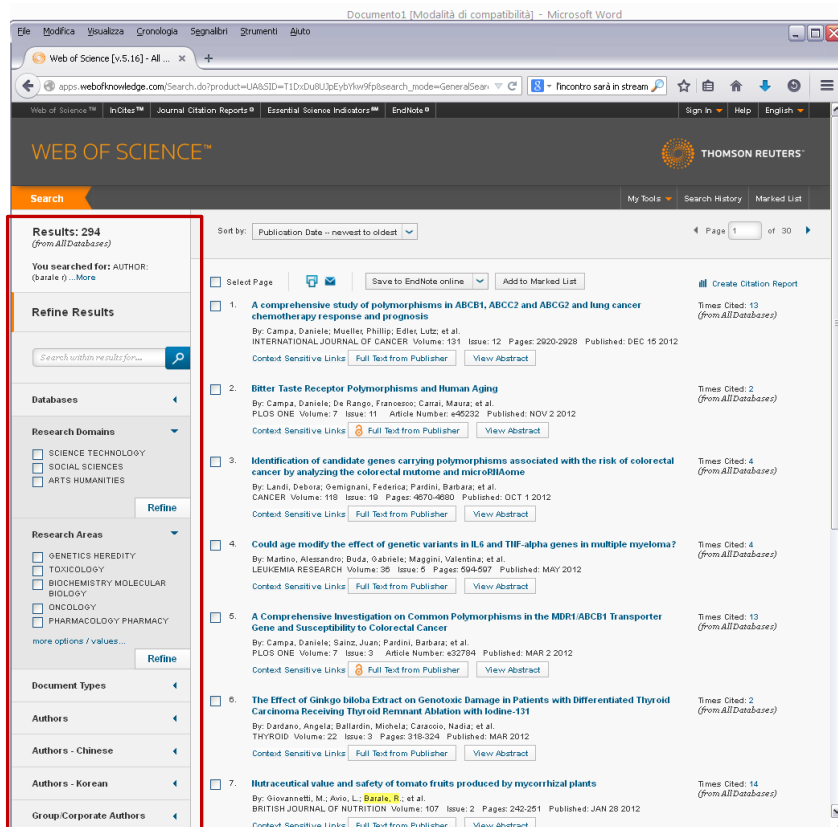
Documento1 [Modalità di compatibilità] - Microsoft Word

File Modifica Visualizza Cronologia Segnalibri Strumenti Aiuto

Web of Science [v.5.16] - All ...

apps.webofknowledge.com/Search.do?product=UA&SID=T1Dx Du8UJpEybYkw9fp&search_mode=GeneralSearc

l'incontro sarà in stream

Web of Science™ InCites™ Journal Citation Reports Essential Science Indicators EndNote

Sign In Help English

WEB OF SCIENCE™

THOMSON REUTERS™

Search

My Tools Search History Marked List

Results: 294
(from All Databases)

You searched for: AUTHOR: (barale r) ...More

Refine Results

Search within results for...

Databases

Research Domains

SCIENCE TECHNOLOGY
SOCIAL SCIENCES
ARTS HUMANITIES

Refine

Research Areas

GENETICS HEREDITY
TOXICOLOGY
BIOCHEMISTRY MOLECULAR BIOLOGY
ONCOLOGY
PHARMACOLOGY PHARMACY

more options / values...

Refine

Document Types

Authors

Authors - Chinese

Authors - Korean

Group/Corporate Authors

Sort by: Publication Date -- newest to oldest

Page 1 of 30

Select Page

Save to EndNote online

Add to Marked List

Create Citation Report

1. A comprehensive study of polymorphisms in ABCB1, ABCC2 and ABCG2 and lung cancer chemotherapy response and prognosis
By: Campa, Daniele; Mueller, Phillip; Edler, Lutz; et al.
INTERNATIONAL JOURNAL OF CANCER Volume: 131 Issue: 12 Pages: 2920-2928 Published: DEC 15 2012
Context Sensitive Links Full Text from Publisher View Abstract
Times Cited: 13
(from All Databases)

2. Bitter Taste Receptor Polymorphisms and Human Aging
By: Campa, Daniele; De Rango, Francesco; Carrai, Maura; et al.
PLOS ONE Volume: 7 Issue: 11 Article Number: e45232 Published: NOV 2 2012
Context Sensitive Links Full Text from Publisher View Abstract
Times Cited: 2
(from All Databases)

3. Identification of candidate genes carrying polymorphisms associated with the risk of colorectal cancer by analyzing the colorectal mutome and microRNAome
By: Landi, Debora; Gemignani, Federica; Pardini, Barbara; et al.
CANCER Volume: 118 Issue: 19 Pages: 4670-4680 Published: OCT 1 2012
Context Sensitive Links Full Text from Publisher View Abstract
Times Cited: 4
(from All Databases)

4. Could age modify the effect of genetic variants in IL6 and TNF-alpha genes in multiple myeloma?
By: Martino, Alessandro; Buda, Gabriele; Maggini, Valentina; et al.
LEUKEMIA RESEARCH Volume: 36 Issue: 5 Pages: 594-597 Published: MAY 2012
Context Sensitive Links Full Text from Publisher View Abstract
Times Cited: 4
(from All Databases)

5. A Comprehensive Investigation on Common Polymorphisms in the MDR1/ABCB1 Transporter Gene and Susceptibility to Colorectal Cancer
By: Campa, Daniele; Sainz, Juan; Pardini, Barbara; et al.
PLOS ONE Volume: 7 Issue: 3 Article Number: e32784 Published: MAR 2 2012
Context Sensitive Links Full Text from Publisher View Abstract
Times Cited: 13
(from All Databases)

6. The Effect of Ginkgo biloba Extract on Genotoxic Damage in Patients with Differentiated Thyroid Carcinoma Receiving Thyroid Remnant Ablation with Iodine-131
By: Dardano, Angela; Ballardin, Michela; Caraccio, Nadia; et al.
THYROID Volume: 22 Issue: 3 Pages: 318-324 Published: MAR 2012
Context Sensitive Links Full Text from Publisher View Abstract
Times Cited: 2
(from All Databases)

7. Nutraceutical value and safety of tomato fruits produced by mycorrhizal plants
By: Giovannetti, M.; Avio, L.; Barale, R.; et al.
BRITISH JOURNAL OF NUTRITION Volume: 107 Issue: 2 Pages: 242-251 Published: JAN 28 2012
Context Sensitive Links Full Text from Publisher View Abstract
Times Cited: 14
(from All Databases)